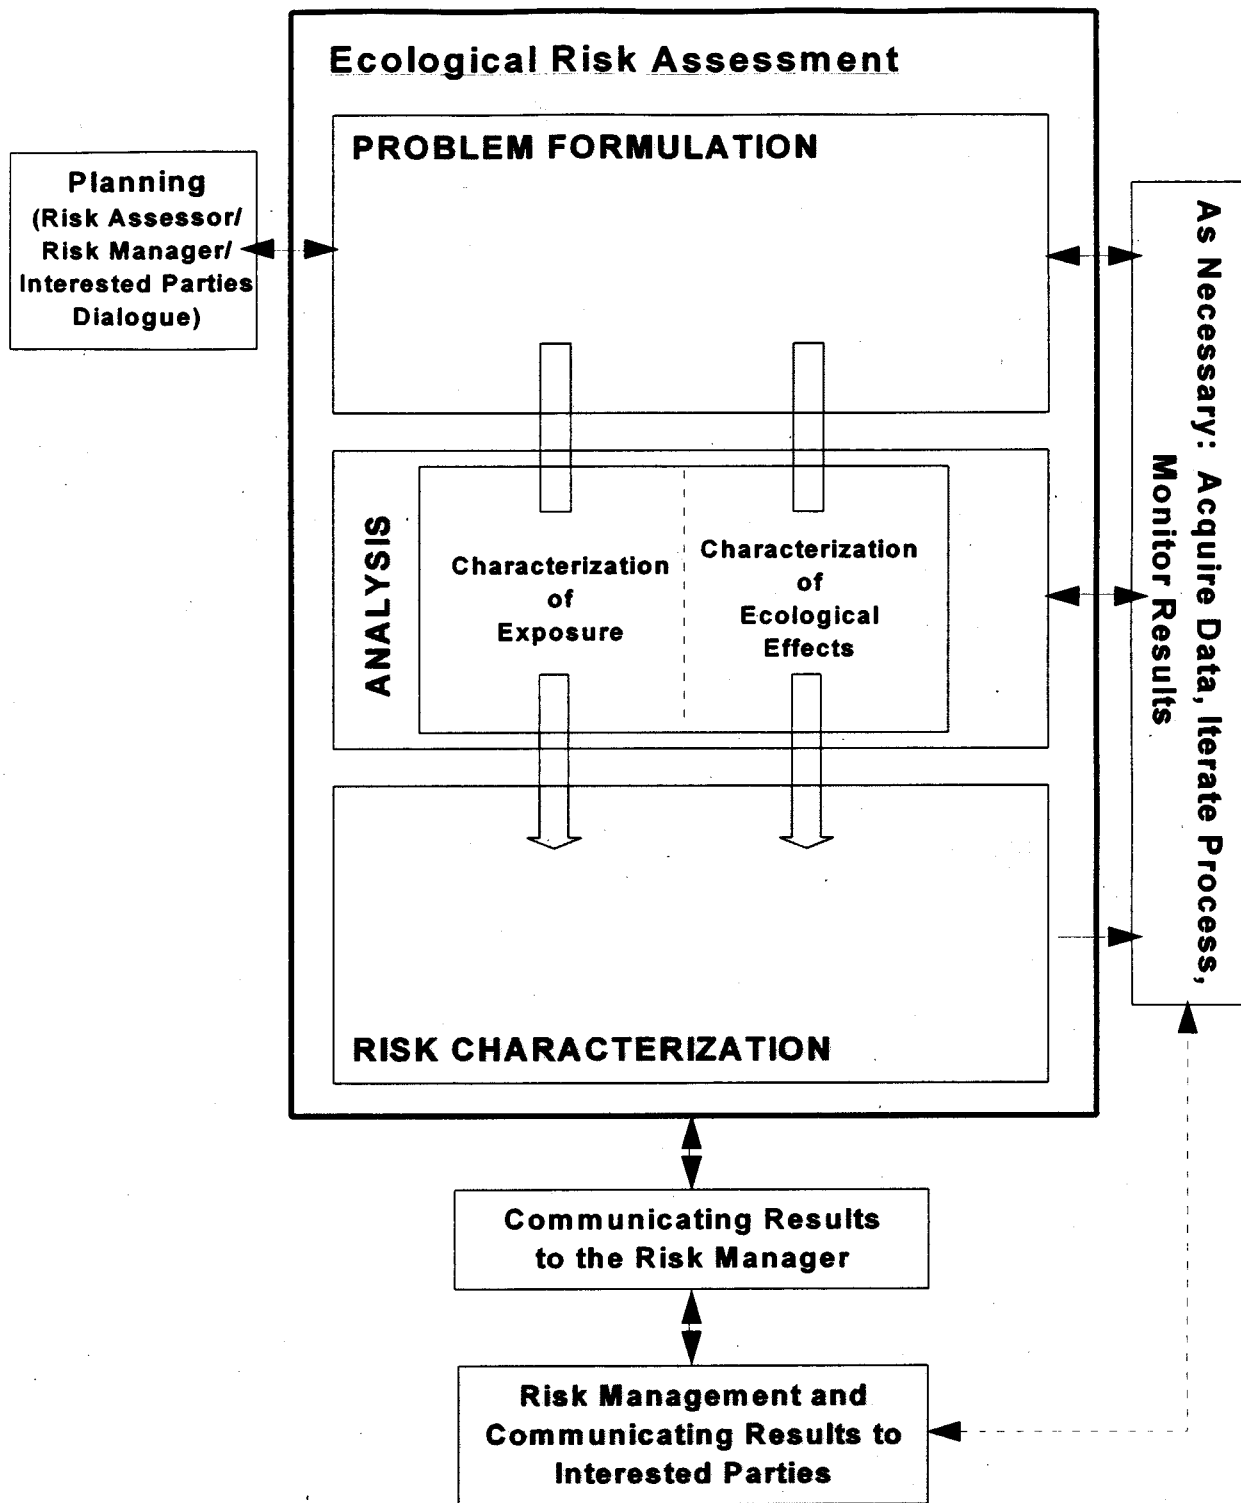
Ecological Risk Assessment

Planning
(Risk Assessor/
Risk Manager/
Interested Parties
Dialogue)

PROBLEM FORMULATION

ANALYSIS

Characterization
of
Exposure

Characterization
of
Ecological
Effects

RISK CHARACTERIZATION

As Necessary: Acquire Data, Iterate Process, Monitor Results

Communicating Results
to the Risk Manager

Risk Management and
Communicating Results to
Interested Parties